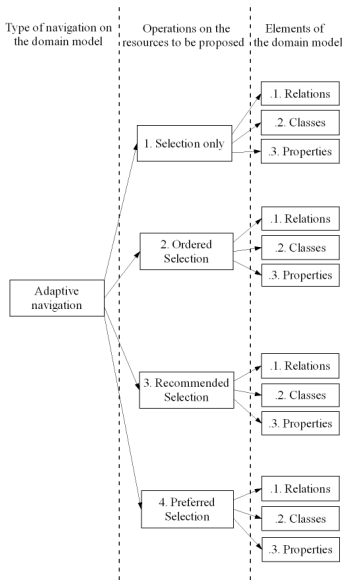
Type of navigation on the domain model

Operations on the resources to be proposed

Elements of the domain model

Adaptive navigation

1. Selection only

.1. Relations

.2. Classes

.3. Properties

2. Ordered Selection

.1. Relations

.2. Classes

.3. Properties

3. Recommended Selection

.1. Relations

.2. Classes

.3. Properties

4. Preferred Selection

.1. Relations

.2. Classes

.3. Properties